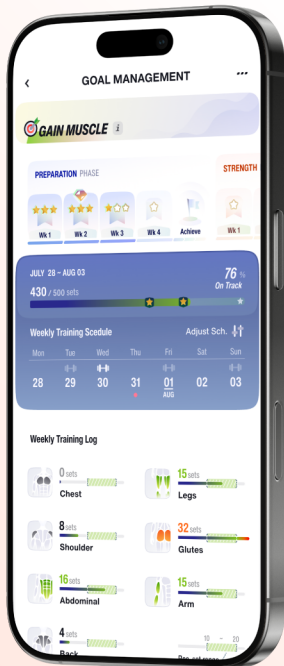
<
GOAL MANAGEMENT
···

GAIN MUSCLE i

PREPARATION PHASE
STRENGTH

Wk 1
Wk 2
Wk 3
Wk 4
Achieve
Wk 1

JULY 28 – AUG 03
76 %
On Track
430 / 500 sets

Weekly Training Scedule
Adjust Sch.

| Mon | Tue | Wed | Thu | Fri | Sat | Sun |
|---|---|---|---|---|---|---|
| 28 | 29 | 30 | 31 | 01 AUG | 02 | 03 |

Weekly Training Log

0 sets
Chest

15 sets
Legs

8 sets
Shoulder

32 sets
Glutes

16 sets
Abdominal

15 sets
Arm

4 sets
Back

10 ~ 20
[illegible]